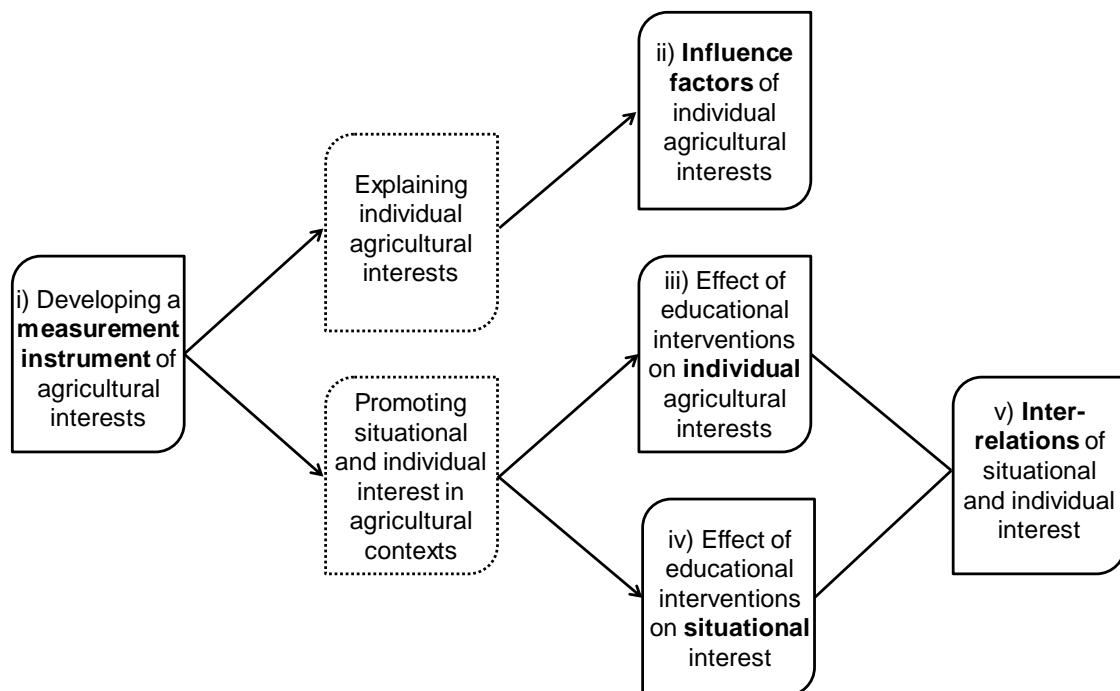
i) Developing a measurement instrument of agricultural interests

Explaining individual agricultural interests

Promoting situational and individual interest in agricultural contexts

ii) Influence factors of individual agricultural interests

iii) Effect of educational interventions on individual agricultural interests

iv) Effect of educational interventions on situational interest

v) Interrelations of situational and individual interest